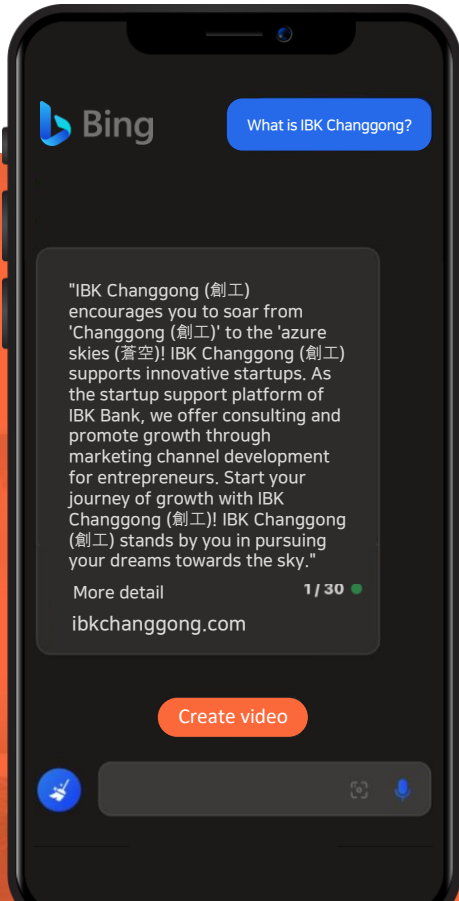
Bing

What is IBK Changgong?

"IBK Changgong (創工) encourages you to soar from 'Changgong (創工)' to the 'azure skies (蒼空)! IBK Changgong (創工) supports innovative startups. As the startup support platform of IBK Bank, we offer consulting and promote growth through marketing channel development for entrepreneurs. Start your journey of growth with IBK Changgong (創工)! IBK Changgong (創工) stands by you in pursuing your dreams towards the sky."

More detail

1 / 30

ibkchanggong.com

Create video